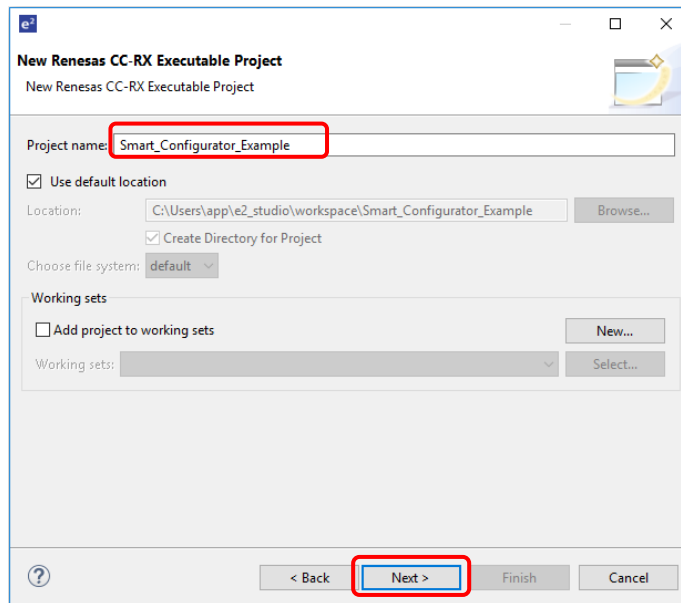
e²

New Renesas CC-RX Executable Project
New Renesas CC-RX Executable Project

Project name: Smart_Configurator_Example

Use default location

Location: C:\Users\app\e2_studio\workspace\Smart_Configurator_Example Browse...

Create Directory for Project

Choose file system: default

Working sets

Add project to working sets New...

Working sets: Select...

?

< Back Next > Finish Cancel